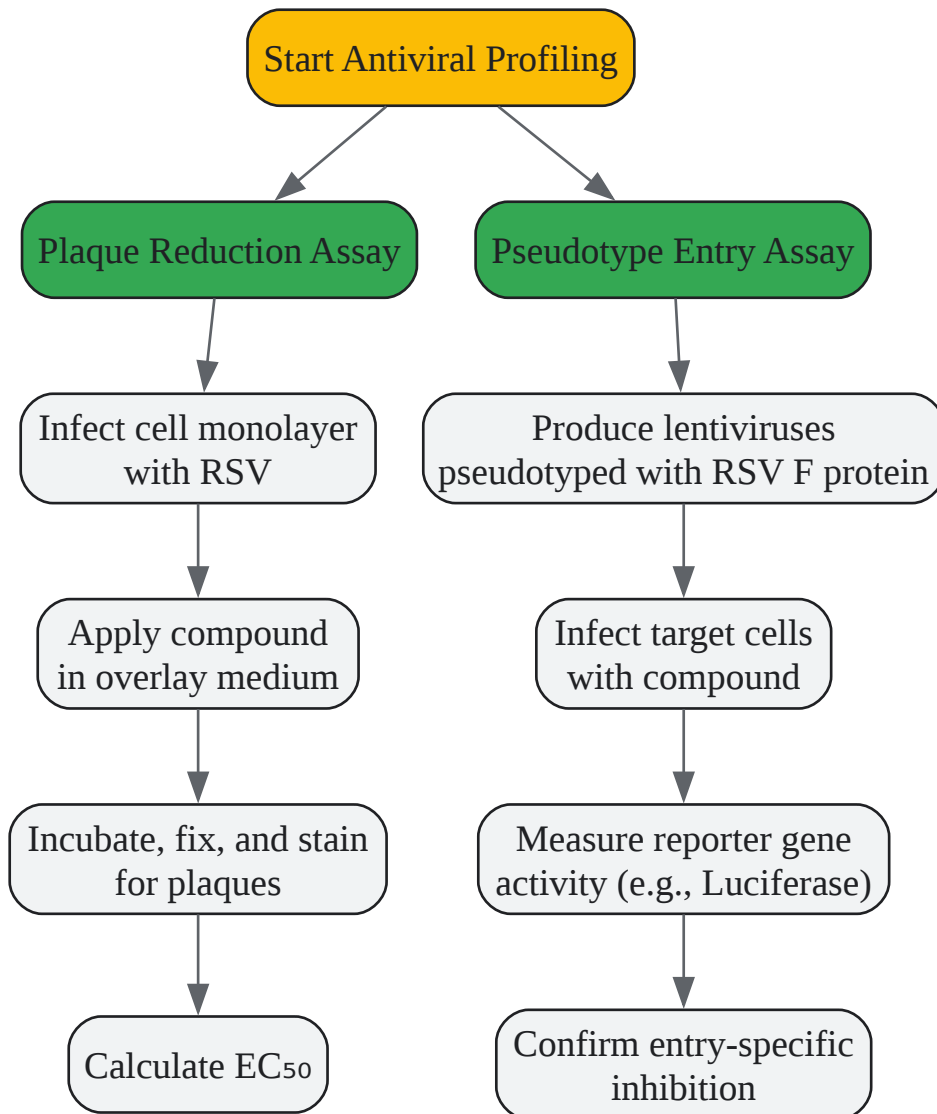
Start Antiviral Profiling

Plaque Reduction Assay

Infect cell monolayer with RSV

Apply compound in overlay medium

Incubate, fix, and stain for plaques

Calculate $EC_{50}$

Pseudotype Entry Assay

Produce lentiviruses pseudotyped with RSV F protein

Infect target cells with compound

Measure reporter gene activity (e.g., Luciferase)

Confirm entry-specific inhibition